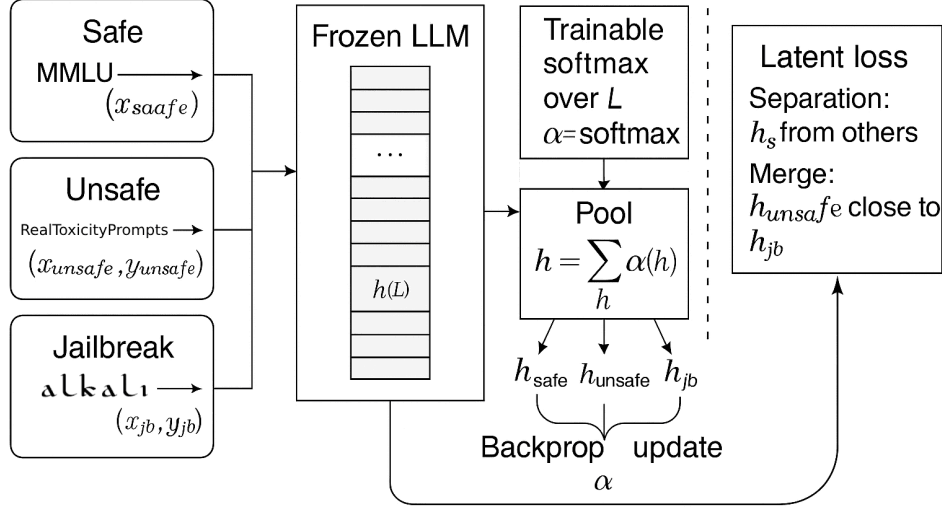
Safe

MMLU

$(x_{saafe})$

Unsafe

RealToxicityPrompts

$(x_{unsafe}, y_{unsafe})$

Jailbreak

alkalı

$(x_{jb}, y_{jb})$

Frozen LLM

...

$h(L)$

Trainable softmax over $L$ $\alpha$=softmax

Pool

$h = \sum_{h} \alpha(h)$

$h_{\text{safe}}$ $h_{\text{unsafe}}$ $h_{jb}$

Backprop update

$\alpha$

Latent loss

Separation: $h_s$ from others

Merge: $h_{unsafe}$ close to $h_{jb}$